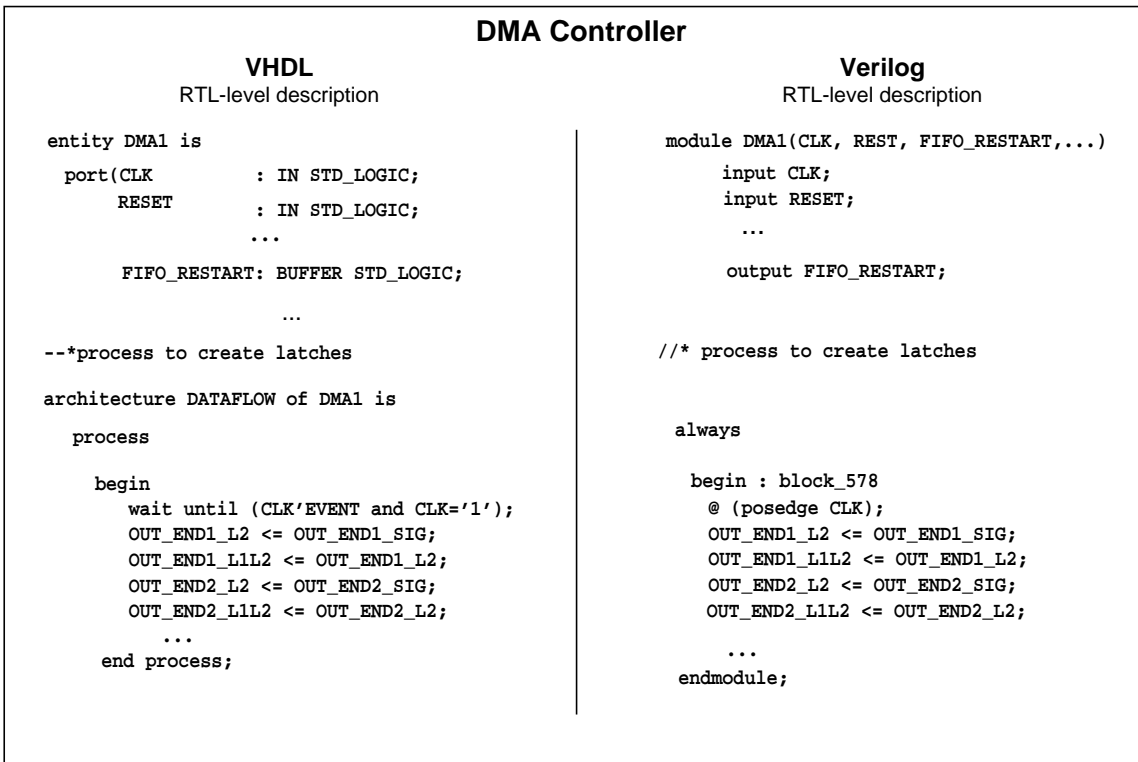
DMA Controller

VHDL
RTL-level description

entity DMA1 is
port(CLK : IN STD_LOGIC;
RESET : IN STD_LOGIC;
...
FIFO_RESTART: BUFFER STD_LOGIC;
...
--*process to create latches
architecture DATAFLOW of DMA1 is
process
begin
wait until (CLK'EVENT and CLK='1');
OUT_END1_L2 <= OUT_END1_SIG;
OUT_END1_L1L2 <= OUT_END1_L2;
OUT_END2_L2 <= OUT_END2_SIG;
OUT_END2_L1L2 <= OUT_END2_L2;
...
end process;

Verilog
RTL-level description

module DMA1(CLK, REST, FIFO_RESTART,...)
input CLK;
input RESET;
...
output FIFO_RESTART;
//* process to create latches
always
begin : block_578
@ (posedge CLK);
OUT_END1_L2 <= OUT_END1_SIG;
OUT_END1_L1L2 <= OUT_END1_L2;
OUT_END2_L2 <= OUT_END2_SIG;
OUT_END2_L1L2 <= OUT_END2_L2;
...
endmodule;